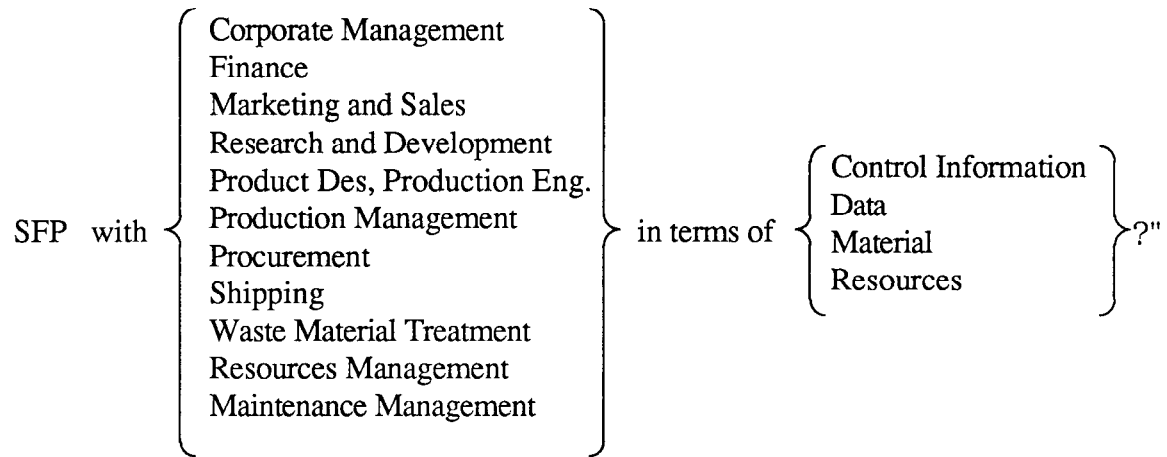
SFP with $\left\{ \begin{array}{l} \text{Corporate Management} \\ \text{Finance} \\ \text{Marketing and Sales} \\ \text{Research and Development} \\ \text{Product Des, Production Eng.} \\ \text{Production Management} \\ \text{Procurement} \\ \text{Shipping} \\ \text{Waste Material Treatment} \\ \text{Resources Management} \\ \text{Maintenance Management} \end{array} \right\}$ in terms of $\left\{ \begin{array}{l} \text{Control Information} \\ \text{Data} \\ \text{Material} \\ \text{Resources} \end{array} \right\}$?"